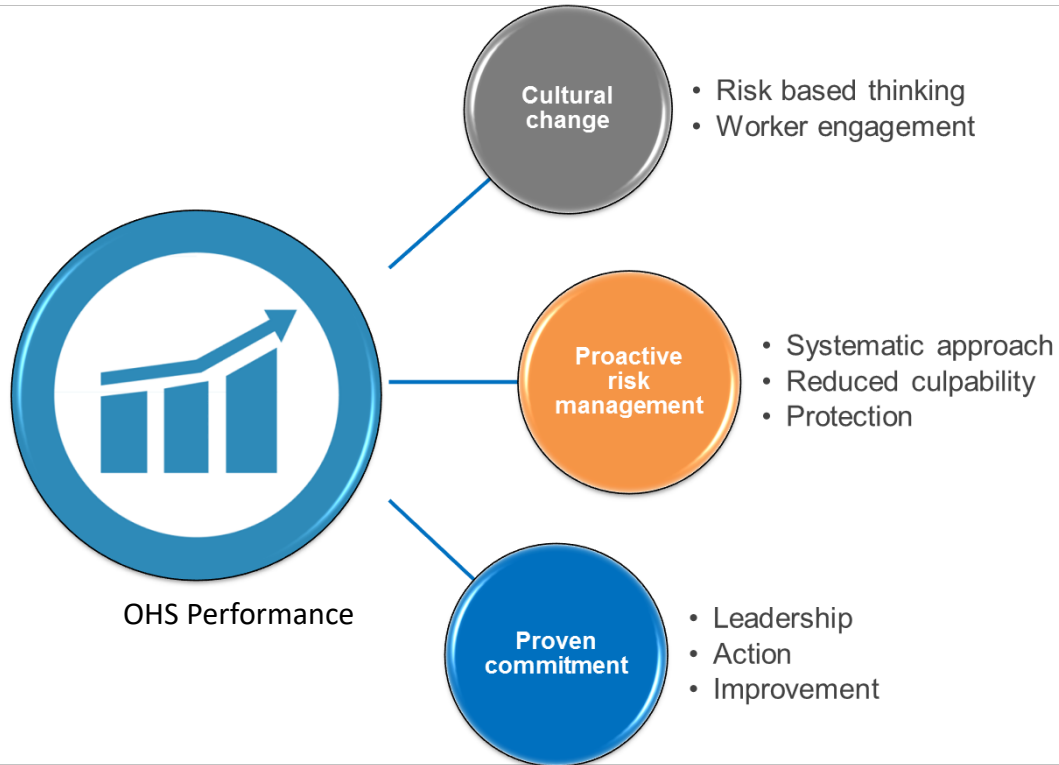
OHS Performance

Cultural change

• Risk based thinking
• Worker engagement

Proactive risk management

• Systematic approach
• Reduced culpability
• Protection

Proven commitment

• Leadership
• Action
• Improvement